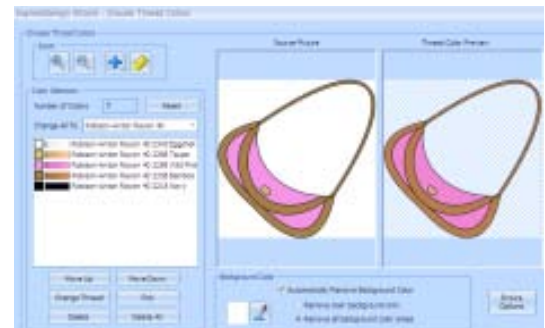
NameDesign Wizard - Choose Thread Colors

Choose Thread Colors

Zoom

Source Picture

Thread Color Preview

Color Selection

Number of Colors 5 Reset

Change All To Robison-Anton Rayon 40

Robison-Anton Rayon 40 2243 Eggshell
Robison-Anton Rayon 40 2268 Taupe
Robison-Anton Rayon 40 2288 Wild Pink
Robison-Anton Rayon 40 2258 Bamboo
Robison-Anton Rayon 40 2215 Navy

Move Up Move Down

Change Thread Add

Delete Delete All

Background Color

Automatically Remove Background Color

Remove over background color

Remove all background color areas

Browse Options